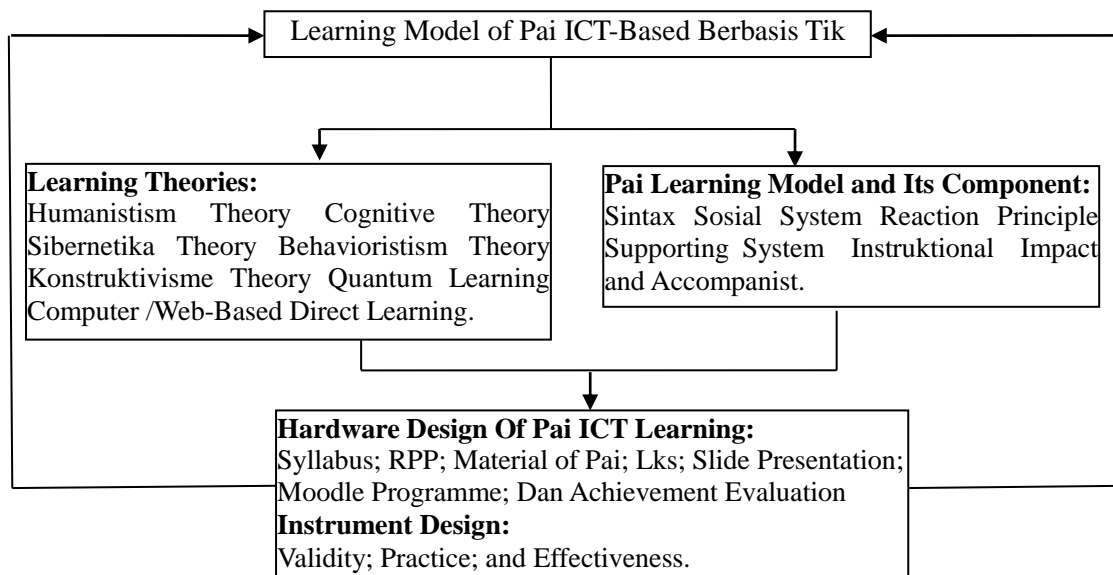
Learning Model of Pai ICT-Based Berbasis Tik

**Learning Theories:**
Humanistism Theory Cognitive Theory Sibernetika Theory Behavioristism Theory Konstruktivisme Theory Quantum Learning Computer /Web-Based Direct Learning.

**Pai Learning Model and Its Component:**
Sintax Sosial System Reaction Principle Supporting System Instruktional Impact and Accompanist.

**Hardware Design Of Pai ICT Learning:**
Syllabus; RPP; Material of Pai; Lks; Slide Presentation; Moodle Programme; Dan Achievement Evaluation
**Instrument Design:**
Validity; Practice; and Effectiveness.